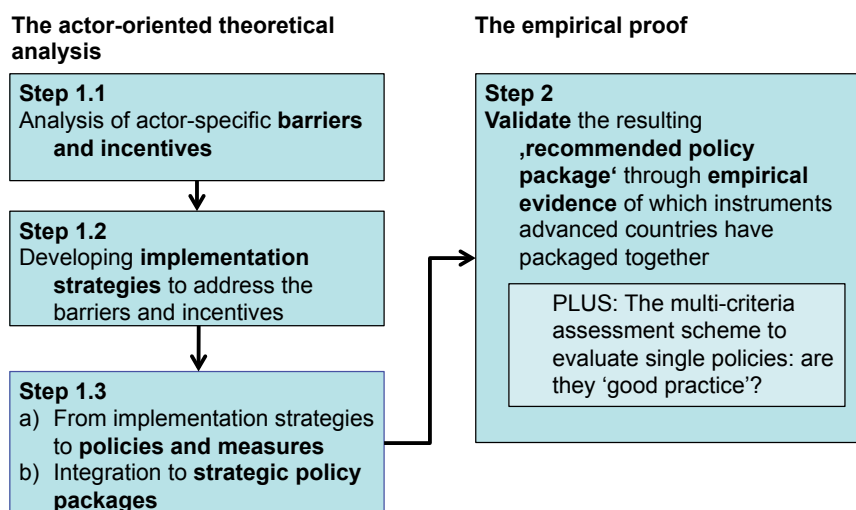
The actor-oriented theoretical analysis

Step 1.1
Analysis of actor-specific **barriers and incentives**

Step 1.2
Developing **implementation strategies** to address the barriers and incentives

Step 1.3
a) From implementation strategies to **policies and measures**
b) Integration to **strategic policy packages**

The empirical proof

Step 2
**Validate** the resulting **‚recommended policy package'** through **empirical evidence** of which instruments advanced countries have packaged together

PLUS: The multi-criteria assessment scheme to evaluate single policies: are they 'good practice'?